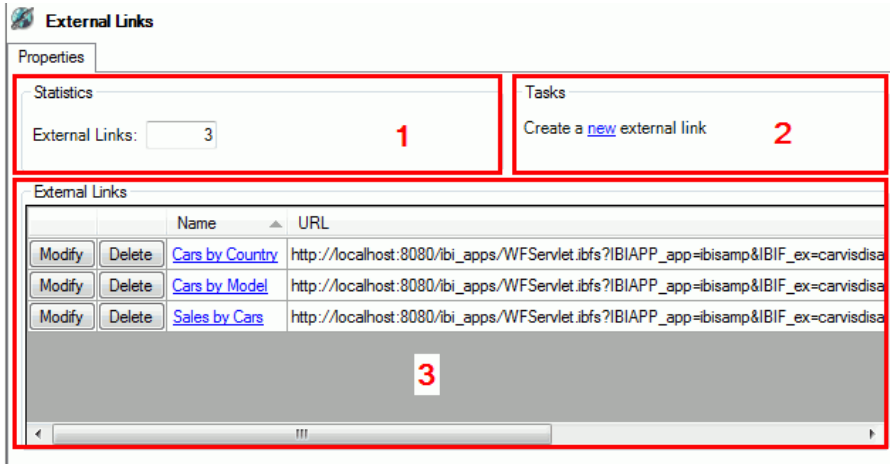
External Links

Properties

Statistics

External Links: 3

1

Tasks

Create a new external link

2

External Links

| | | Name | URL |
|---|---|---|---|
| Modify | Delete | Cars by Country | http://localhost:8080/ibi_apps/WFServlet.ibfs?IBIAPP_app=ibisamp&IBIF_ex=carvisdisa |
| Modify | Delete | Cars by Model | http://localhost:8080/ibi_apps/WFServlet.ibfs?IBIAPP_app=ibisamp&IBIF_ex=carvisdisa |
| Modify | Delete | Sales by Cars | http://localhost:8080/ibi_apps/WFServlet.ibfs?IBIAPP_app=ibisamp&IBIF_ex=carvisdisa |

3